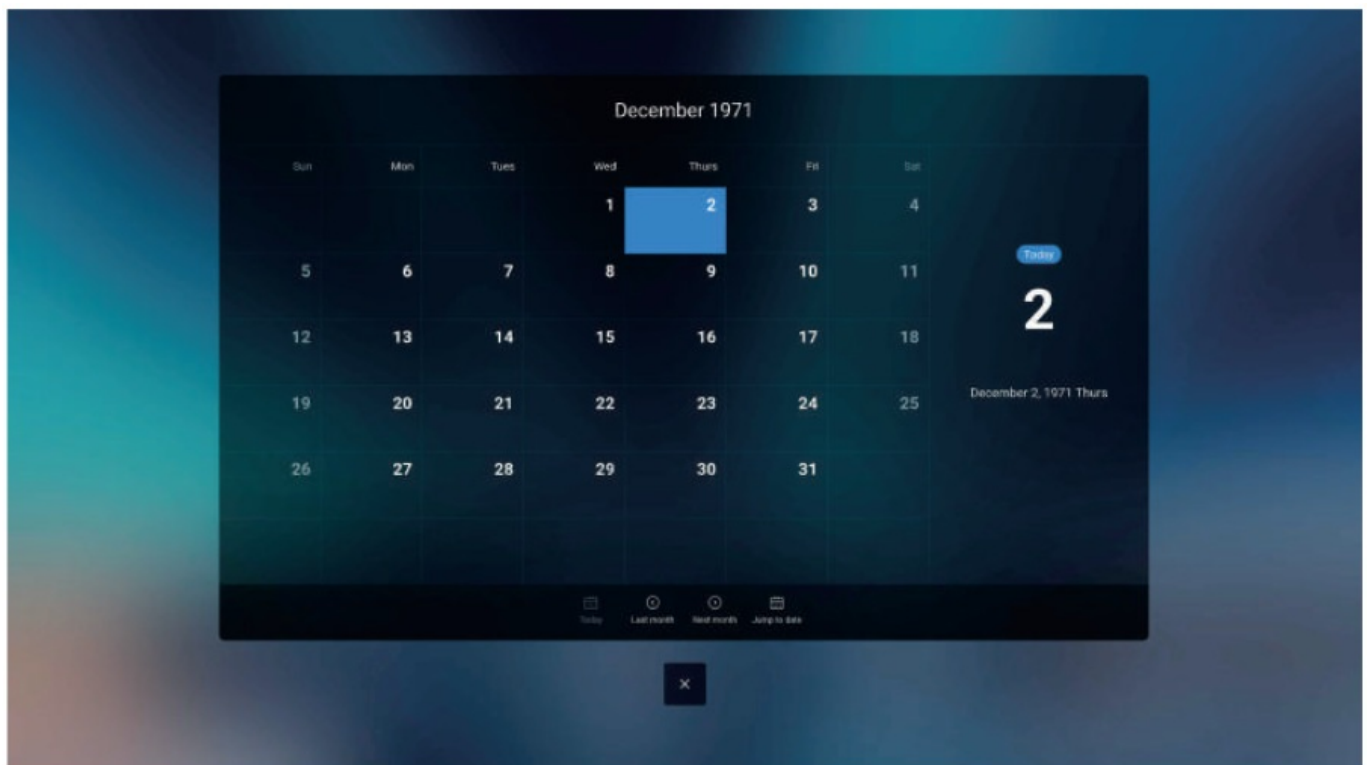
December 1971

| Sun | Mon | Tues | Wed | Thurs | Fri | Sat |
|---|---|---|---|---|---|---|
| | | | 1 | 2 | 3 | 4 |
| 5 | 6 | 7 | 8 | 9 | 10 | 11 |
| 12 | 13 | 14 | 15 | 16 | 17 | 18 |
| 19 | 20 | 21 | 22 | 23 | 24 | 25 |
| 26 | 27 | 28 | 29 | 30 | 31 | |

Today

2

December 2, 1971 Thurs

Today Last month Next month Jump to date

×